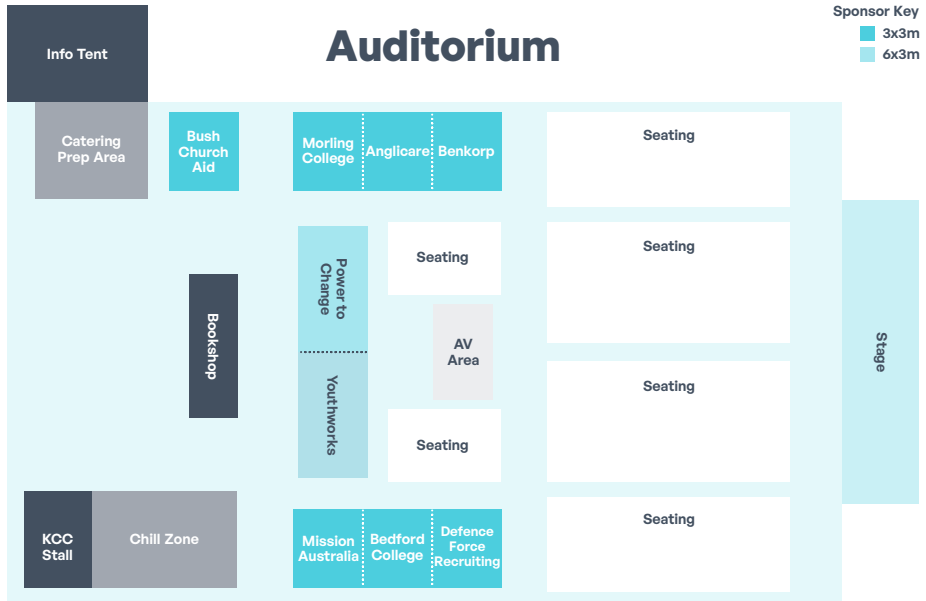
Info Tent

Auditorium

Sponsor Key
3x3m
6x3m

Catering Prep Area

Bush Church Aid

Morling College

Anglicare

Benkorp

Seating

Seating

Seating

Power to Change

Bookshop

AV Area

Youthworks

Seating

Seating

Stage

Seating

KCC Stall

Chill Zone

Mission Australia

Bedford College

Defence Force Recruiting